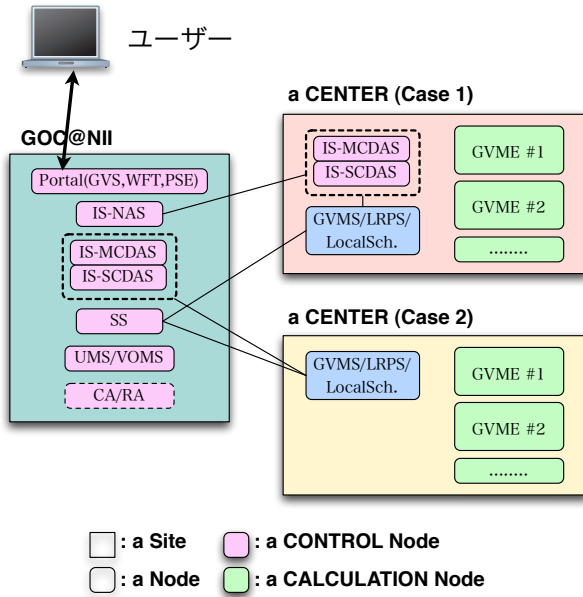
ユーザー

GOC@NII

Portal(GVS,WFT,PSE)

IS-NAS

IS-MCDAS

IS-SCDAS

SS

UMS/VOMS

CA/RA

a CENTER (Case 1)

IS-MCDAS

IS-SCDAS

GVMS/LRPS/ LocalSch.

GVME #1

GVME #2

........

a CENTER (Case 2)

GVMS/LRPS/ LocalSch.

GVME #1

GVME #2

........

: a Site

: a CONTROL Node

: a Node

: a CALCULATION Node